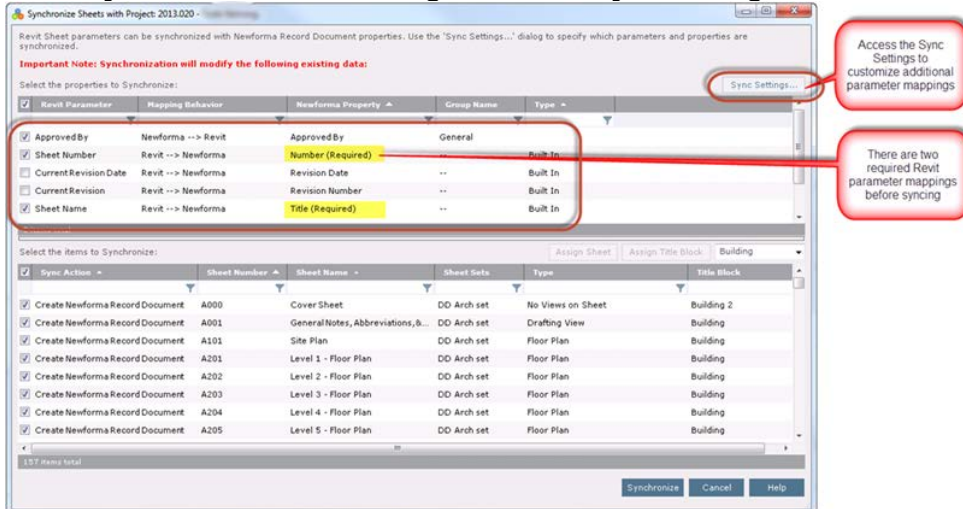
Synchronize Sheets with Project: 2013.020 - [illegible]

Revit Sheet parameters can be synchronized with Newforma Record Document properties. Use the 'Sync Settings...' dialog to specify which parameters and properties are synchronized.

Important Note: Synchronization will modify the following existing data:

Select the properties to Synchronize:

Sync Settings...

Access the Sync Settings to customize additional parameter mappings

| Revit Parameter | Mapping Behavior | Newforma Property | Group Name | Type |
|---|---|---|---|---|
| Approved By | Newforma --> Revit | Approved By | General | |
| Sheet Number | Revit --> Newforma | Number (Required) | -- | Built In |
| Current Revision Date | Revit --> Newforma | Revision Date | -- | Built In |
| Current Revision | Revit --> Newforma | Revision Number | -- | Built In |
| Sheet Name | Revit --> Newforma | Title (Required) | -- | Built In |

There are two required Revit parameter mappings before syncing

Select the items to Synchronize:

Assign Sheet | Assign Title Block | Building

| Sync Action | Sheet Number | Sheet Name | Sheet Sets | Type | Title Block |
|---|---|---|---|---|---|
| Create Newforma Record Document | A000 | Cover Sheet | DD Arch set | No Views on Sheet | Building 2 |
| Create Newforma Record Document | A001 | General Notes, Abbreviations, &... | DD Arch set | Drafting View | Building |
| Create Newforma Record Document | A101 | Site Plan | DD Arch set | Floor Plan | Building |
| Create Newforma Record Document | A201 | Level 1 - Floor Plan | DD Arch set | Floor Plan | Building |
| Create Newforma Record Document | A202 | Level 2 - Floor Plan | DD Arch set | Floor Plan | Building |
| Create Newforma Record Document | A203 | Level 3 - Floor Plan | DD Arch set | Floor Plan | Building |
| Create Newforma Record Document | A204 | Level 4 - Floor Plan | DD Arch set | Floor Plan | Building |
| Create Newforma Record Document | A205 | Level 5 - Floor Plan | DD Arch set | Floor Plan | Building |

157 items total

Synchronize | Cancel | Help